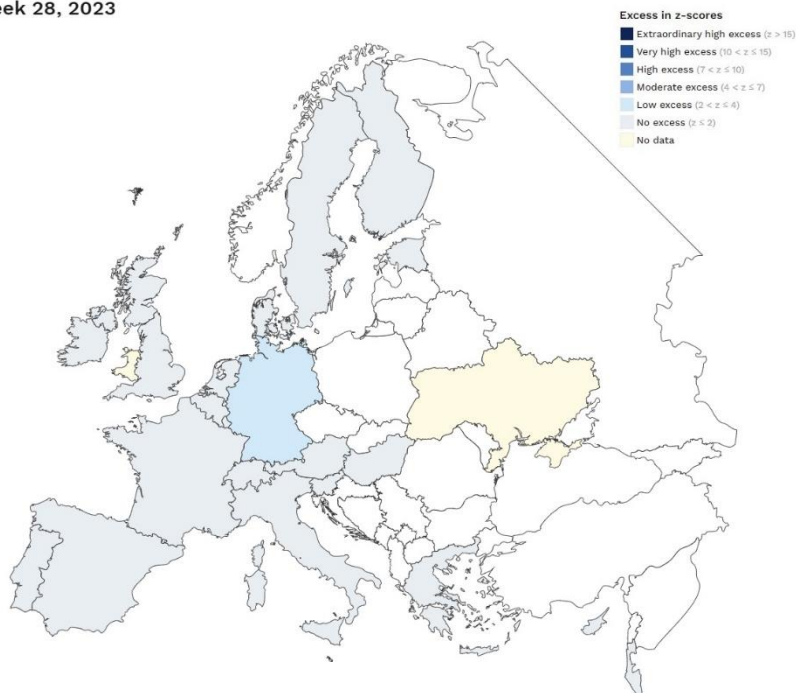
eek 28, 2023

Excess in z-scores
Extraordinary high excess ($z > 15$)
Very high excess ($10 < z \leq 15$)
High excess ($7 < z \leq 10$)
Moderate excess ($4 < z \leq 7$)
Low excess ($2 < z \leq 4$)
No excess ($z \leq 2$)
No data